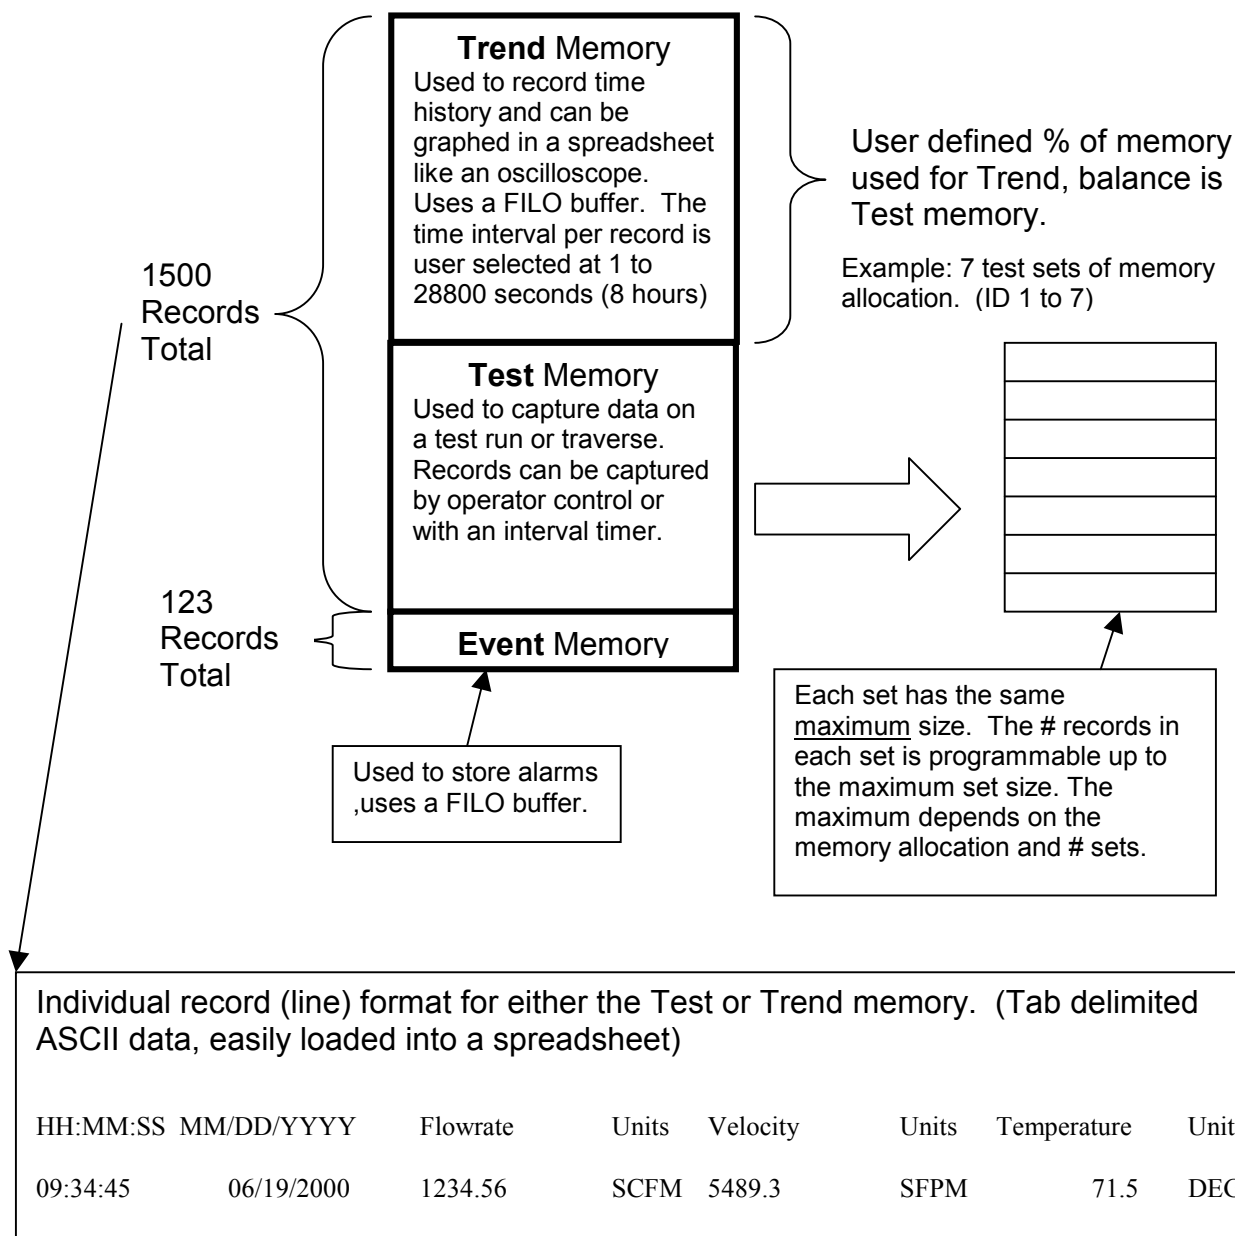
Trend Memory
Used to record time history and can be graphed in a spreadsheet like an oscilloscope. Uses a FILO buffer. The time interval per record is user selected at 1 to 28800 seconds (8 hours)

User defined % of memory used for Trend, balance is Test memory.

Example: 7 test sets of memory allocation. (ID 1 to 7)

1500 Records Total

Test Memory
Used to capture data on a test run or traverse. Records can be captured by operator control or with an interval timer.

123 Records Total

Event Memory

Used to store alarms ,uses a FILO buffer.

Each set has the same maximum size. The # records in each set is programmable up to the maximum set size. The maximum depends on the memory allocation and # sets.

Individual record (line) format for either the Test or Trend memory. (Tab delimited ASCII data, easily loaded into a spreadsheet)

| HH:MM:SS | MM/DD/YYYY | Flowrate | Units | Velocity | Units | Temperature | Unit |
|---|---|---|---|---|---|---|---|
| 09:34:45 | 06/19/2000 | 1234.56 | SCFM | 5489.3 | SFPM | 71.5 | DEC |